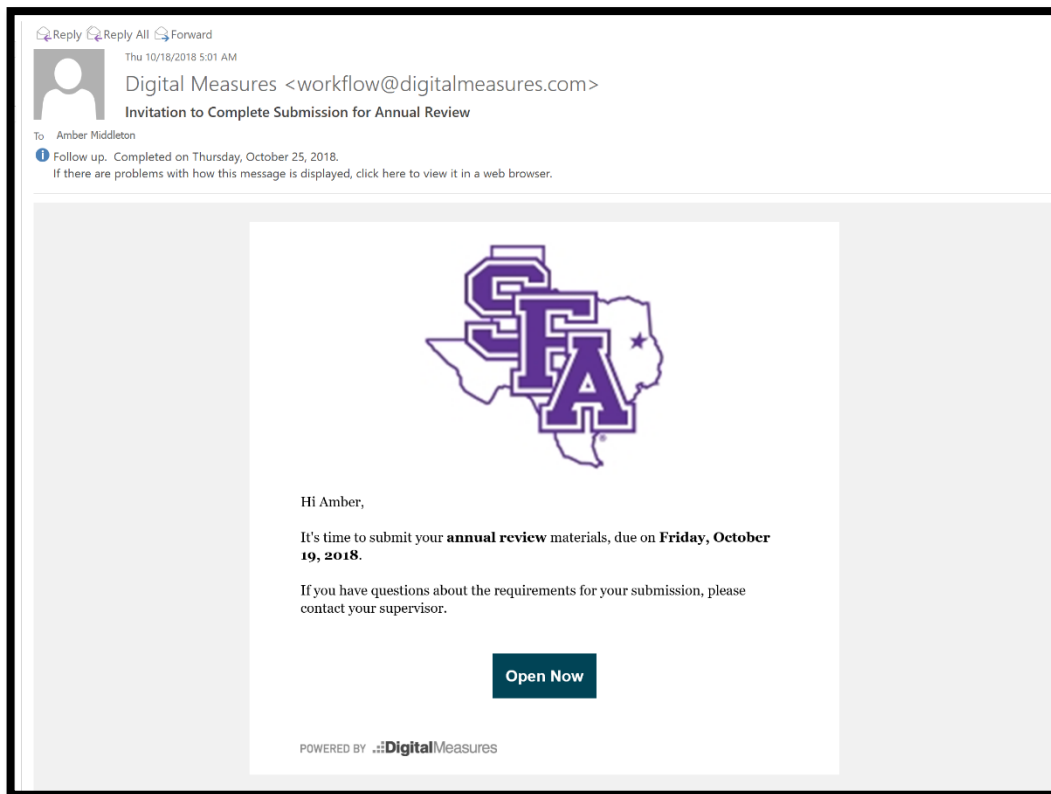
Reply Reply All Forward

Thu 10/18/2018 5:01 AM

Digital Measures <workflow@digitalmeasures.com>

Invitation to Complete Submission for Annual Review

To Amber Middleton

Follow up. Completed on Thursday, October 25, 2018.
If there are problems with how this message is displayed, click here to view it in a web browser.

SFA

Hi Amber,

It's time to submit your **annual review** materials, due on **Friday, October 19, 2018**.

If you have questions about the requirements for your submission, please contact your supervisor.

Open Now

POWERED BY DigitalMeasures